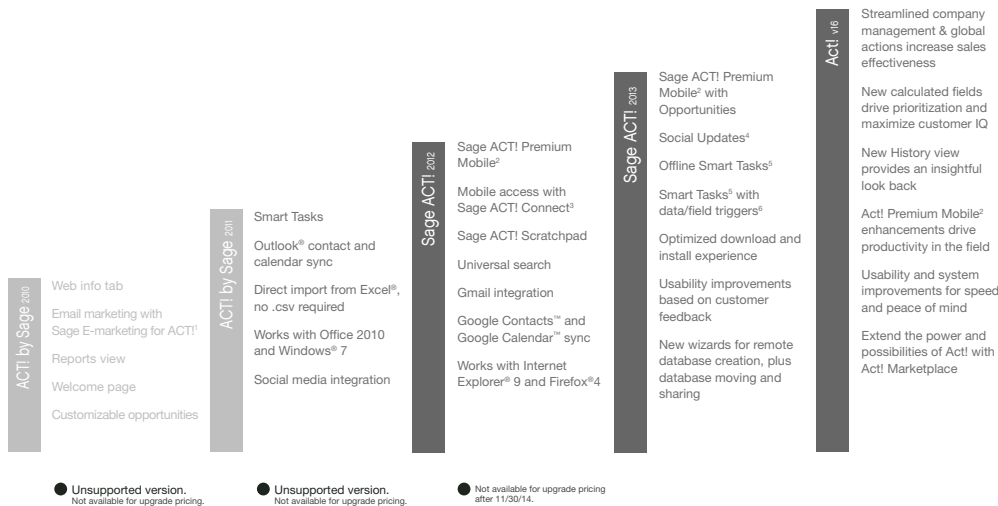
ACT! by Sage 2010

Web info tab

Email marketing with Sage E-marketing for ACT!$^1$

Reports view

Welcome page

Customizable opportunities

Unsupported version.
Not available for upgrade pricing.

ACT! by Sage 2011

Smart Tasks

Outlook® contact and calendar sync

Direct import from Excel®, no .csv required

Works with Office 2010 and Windows® 7

Social media integration

Unsupported version.
Not available for upgrade pricing.

Sage ACT! 2012

Sage ACT! Premium Mobile$^2$

Mobile access with Sage ACT! Connect$^3$

Sage ACT! Scratchpad

Universal search

Gmail integration

Google Contacts™ and Google Calendar™ sync

Works with Internet Explorer® 9 and Firefox®4

Not available for upgrade pricing after 11/30/14.

Sage ACT! 2013

Sage ACT! Premium Mobile$^2$ with Opportunities

Social Updates$^4$

Offline Smart Tasks$^5$

Smart Tasks$^5$ with data/field triggers$^6$

Optimized download and install experience

Usability improvements based on customer feedback

New wizards for remote database creation, plus database moving and sharing

Act! v16

Streamlined company management & global actions increase sales effectiveness

New calculated fields drive prioritization and maximize customer IQ

New History view provides an insightful look back

Act! Premium Mobile$^2$ enhancements drive productivity in the field

Usability and system improvements for speed and peace of mind

Extend the power and possibilities of Act! with Act! Marketplace